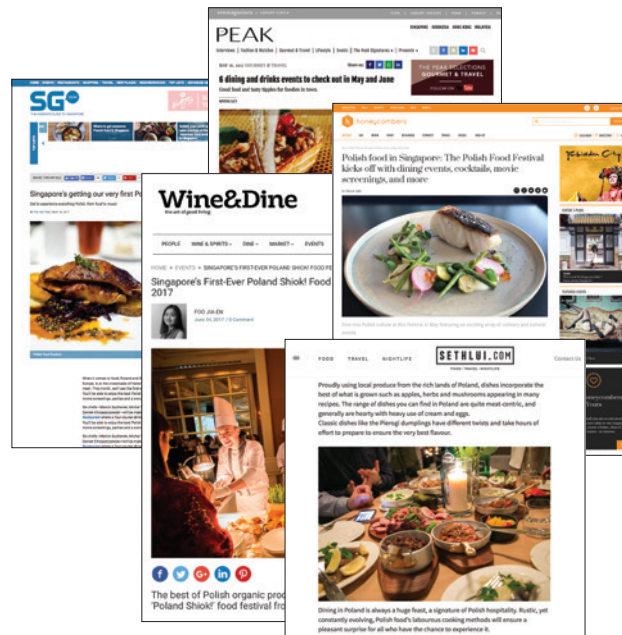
PEAK

6 dining and drinks events to check out in May and June

Good food and tasty tipples for foodies in town.

SG

Singapore's getting our very first P

honeycombers

Polish food in Singapore: The Polish Food Festival kicks off with dining events, cocktails, movie screenings, and more

Wine&Dine

the art of good living

PEOPLE WINE & SPIRITS DINE MARKET EVENTS

HOME » EVENTS » SINGAPORE'S FIRST-EVER POLAND SHIOK! FOOD FE

Singapore's First-Ever Poland Shiok! Food 2017

FOO JIA-EN

June 14, 2017 / 0 Comment

The best of Polish organic proc 'Poland Shiok!' food festival fro

FOOD TRAVEL NIGHTLIFE

SETHLUI.COM

Contact Us

Proudly using local produce from the rich lands of Poland, dishes incorporate the best of what is grown such as apples, herbs and mushrooms appearing in many recipes. The range of dishes you can find in Poland are quite meat-centric, and generally are hearty with heavy use of cream and eggs.

Classic dishes like the Pierogi dumplings have different twists and take hours of effort to prepare to ensure the very best flavour.

Dining in Poland is always a huge feast, a signature of Polish hospitality. Rustic, yet constantly evolving, Polish food's labourous cooking methods will ensure a pleasant surprise for all who have the chance to experience it.